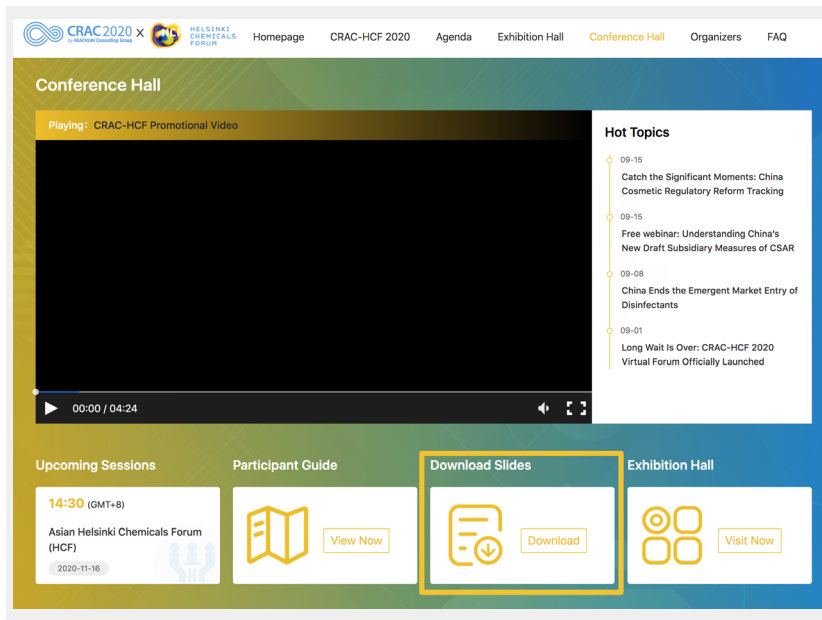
CRAC2020 by REACH24H Consulting Group X HELSINKI CHEMICALS FORUM

Homepage CRAC-HCF 2020 Agenda Exhibition Hall Conference Hall Organizers FAQ

Conference Hall

Playing: CRAC-HCF Promotional Video

00:00 / 04:24

Hot Topics

09-15
Catch the Significant Moments: China Cosmetic Regulatory Reform Tracking

09-15
Free webinar: Understanding China's New Draft Subsidiary Measures of CSAR

09-08
China Ends the Emergent Market Entry of Disinfectants

09-01
Long Wait Is Over: CRAC-HCF 2020 Virtual Forum Officially Launched

Upcoming Sessions

14:30 (GMT+8)
Asian Helsinki Chemicals Forum (HCF)
2020-11-16

Participant Guide

View Now

Download Slides

Download

Exhibition Hall

Visit Now